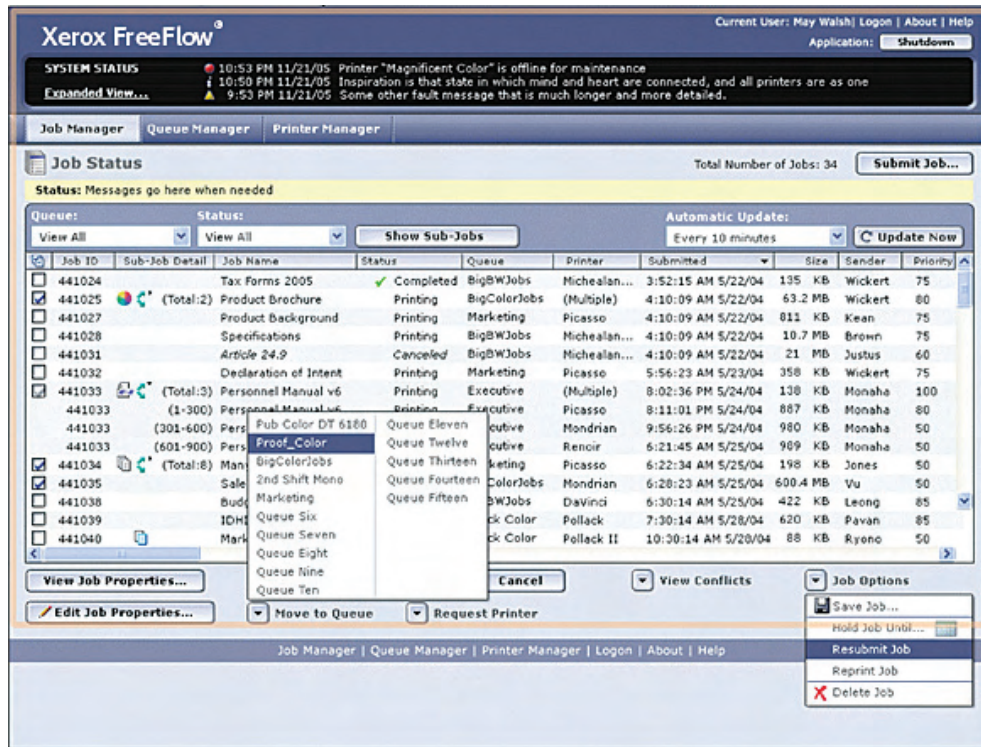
Xerox FreeFlow®

Current User: May Walsh| Logon | About | Help
Application: Shutdown

SYSTEM STATUS
Expanded View...

10:53 PM 11/21/05 Printer "Magnificent Color" is offline for maintenance
10:50 PM 11/21/05 Inspiration is that state in which mind and heart are connected, and all printers are as one
9:53 PM 11/21/05 Some other fault message that is much longer and more detailed.

Job Manager | Queue Manager | Printer Manager

Job Status
Total Number of Jobs: 34
Submit Job...

Status: Messages go here when needed

Queue: View All
Status: View All
Show Sub-Jobs
Automatic Update: Every 10 minutes
Update Now

| Job ID | Sub-Job Detail | Job Name | Status | Queue | Printer | Submitted | Size | Sender | Priority |
|---|---|---|---|---|---|---|---|---|---|
| 441024 | | Tax Forms 2005 | Completed | BigBWJobs | Michealan... | 3:52:15 AM 5/22/04 | 135 KB | Wickert | 75 |
| 441025 | (Total:2) | Product Brochure | Printing | BigColorJobs | (Multiple) | 4:10:09 AM 5/22/04 | 63.2 MB | Wickert | 80 |
| 441027 | | Product Background | Printing | Marketing | Picasso | 4:10:09 AM 5/22/04 | 811 KB | Kean | 75 |
| 441028 | | Specifications | Printing | BigBWJobs | Michealan... | 4:10:09 AM 5/22/04 | 10.7 MB | Brown | 75 |
| 441031 | | Article 24.9 | Canceled | BigBWJobs | Michealan... | 4:10:09 AM 5/22/04 | 21 MB | Justus | 60 |
| 441032 | | Declaration of Intent | Printing | Marketing | Picasso | 5:56:23 AM 5/23/04 | 358 KB | Wickert | 75 |
| 441033 | (Total:3) | Personnel Manual v6 | Printing | Executive | (Multiple) | 8:02:36 PM 5/24/04 | 138 KB | Monaha | 100 |
| 441033 | (1-300) | Personnel Manual v6 | Printing | Executive | Picasso | 8:11:01 PM 5/24/04 | 887 KB | Monaha | 80 |
| 441033 | (301-600) | Pers | | cutive | Mondrian | 9:56:26 PM 5/24/04 | 980 KB | Monaha | 50 |
| 441033 | (601-900) | Pers | | cutive | Renoir | 6:21:45 AM 5/25/04 | 989 KB | Monaha | 50 |
| 441034 | (Total:8) | Man | | keting | Picasso | 6:22:34 AM 5/25/04 | 198 KB | Jones | 50 |
| 441035 | | Sale | | ColorJobs | Mondrian | 6:28:23 AM 5/25/04 | 600.4 MB | Vu | 50 |
| 441038 | | Budg | | BWJobs | DaVinci | 6:30:14 AM 5/25/04 | 422 KB | Leong | 85 |
| 441039 | | IDHI | | ck Color | Pollack | 7:30:14 AM 5/28/04 | 620 KB | Pavan | 85 |
| 441040 | | Mark | | ck Color | Pollack II | 10:30:14 AM 5/28/04 | 88 KB | Ryono | 50 |

Pub Color DT 6180
Proof_Color
BigColorJobs
2nd Shift Mono
Marketing
Queue Six
Queue Seven
Queue Eight
Queue Nine
Queue Ten
Queue Eleven
Queue Twelve
Queue Thirteen
Queue Fourteen
Queue Fifteen

View Job Properties...
Edit Job Properties...
Move to Queue
Cancel
Request Printer
View Conflicts
Job Options
Save Job...
Hold Job Until...
Resubmit Job
Reprint Job
Delete Job

Job Manager | Queue Manager | Printer Manager | Logon | About | Help